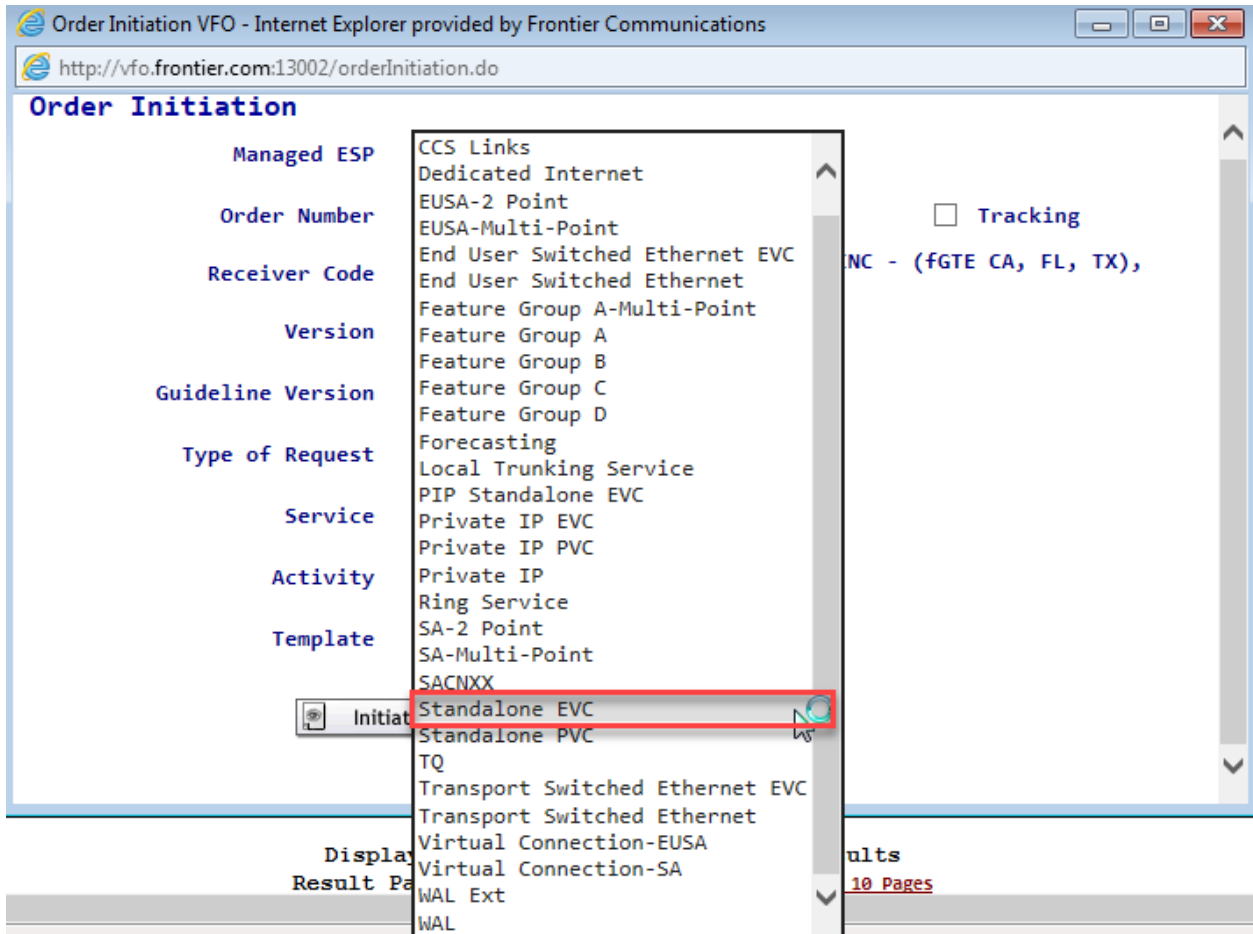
Order Initiation VFO - Internet Explorer provided by Frontier Communications

http://vfo.frontier.com:13002/orderInitiation.do

Order Initiation

Managed ESP

Order Number

Tracking

Receiver Code

INC - (fGTE CA, FL, TX),

Version

Guideline Version

Type of Request

Service

Activity

Template

Initiat

CCS Links
Dedicated Internet
EUSA-2 Point
EUSA-Multi-Point
End User Switched Ethernet EVC
End User Switched Ethernet
Feature Group A-Multi-Point
Feature Group A
Feature Group B
Feature Group C
Feature Group D
Forecasting
Local Trunking Service
PIP Standalone EVC
Private IP EVC
Private IP PVC
Private IP
Ring Service
SA-2 Point
SA-Multi-Point
SACNXX
Standalone EVC
Standalone PVC
TQ
Transport Switched Ethernet EVC
Transport Switched Ethernet
Virtual Connection-EUSA
Virtual Connection-SA
WAL Ext
WAL

Displa

ults

Result Pa

10 Pages